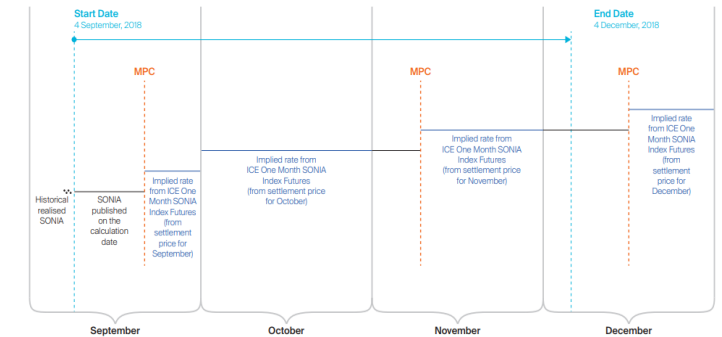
Start Date
4 September, 2018

End Date
4 December, 2018

MPC

MPC

MPC

Historical realised SONIA

SONIA published on the calculation date

Implied rate from ICE One Month SONIA Index Futures (from settlement price for September)

Implied rate from ICE One Month SONIA Index Futures (from settlement price for October)

Implied rate from ICE One Month SONIA Index Futures (from settlement price for November)

Implied rate from ICE One Month SONIA Index Futures (from settlement price for December)

September

October

November

December